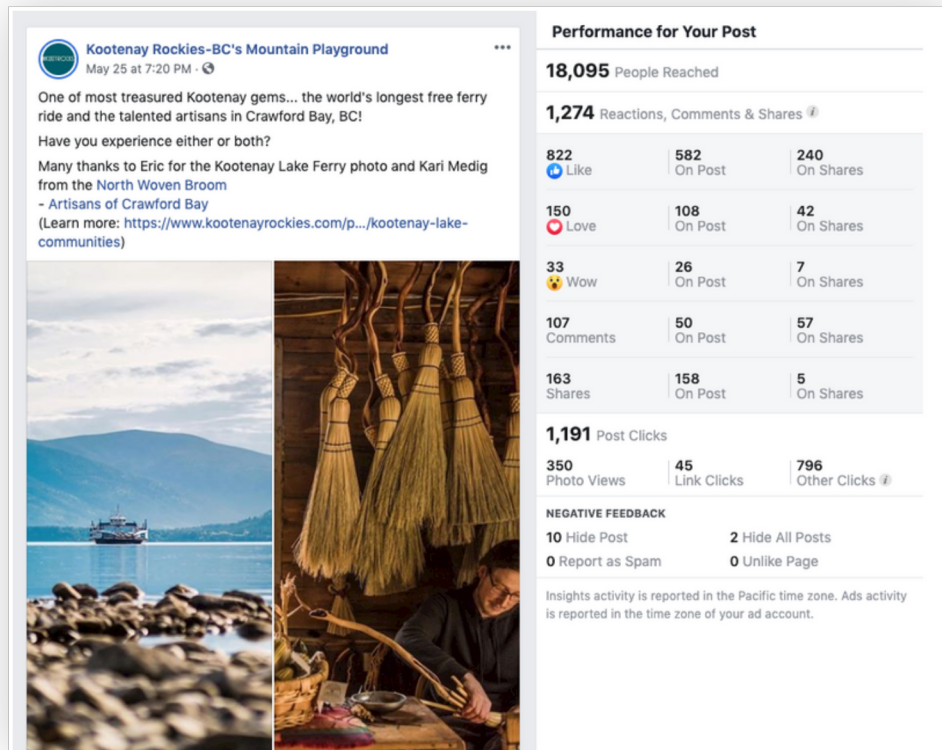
Kootenay Rockies-BC's Mountain Playground
May 25 at 7:20 PM ·

One of most treasured Kootenay gems... the world's longest free ferry ride and the talented artisans in Crawford Bay, BC!

Have you experience either or both?

Many thanks to Eric for the Kootenay Lake Ferry photo and Kari Medig from the North Woven Broom
- Artisans of Crawford Bay
(Learn more: https://www.kootenayrockies.com/p.../kootenay-lake-communities)

Performance for Your Post

18,095 People Reached

1,274 Reactions, Comments & Shares

| | | |
|---|---|---|
| 822 Like | 582 On Post | 240 On Shares |
| 150 Love | 108 On Post | 42 On Shares |
| 33 Wow | 26 On Post | 7 On Shares |
| 107 Comments | 50 On Post | 57 On Shares |
| 163 Shares | 158 On Post | 5 On Shares |

1,191 Post Clicks

| | | |
|---|---|---|
| 350 Photo Views | 45 Link Clicks | 796 Other Clicks |

NEGATIVE FEEDBACK

10 Hide Post
2 Hide All Posts
0 Report as Spam
0 Unlike Page

Insights activity is reported in the Pacific time zone. Ads activity is reported in the time zone of your ad account.